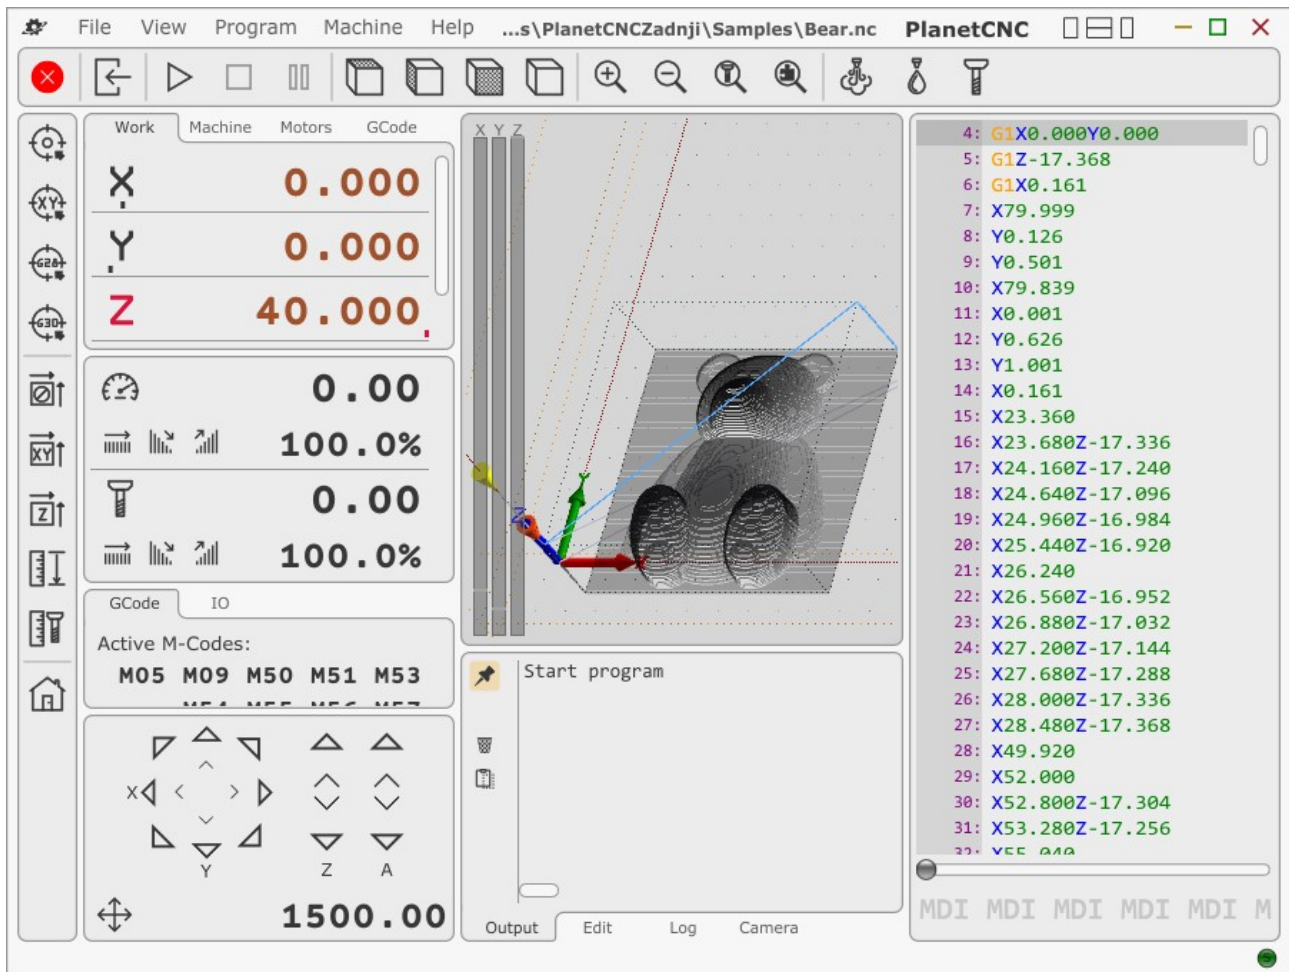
File View Program Machine Help ...s\PlanetCNCZadnji\Samples\Bear.nc PlanetCNC

Work Machine Motors GCode

X 0.000
Y 0.000
Z 40.000

0.00
100.0%
0.00
100.0%

GCode IO

Active M-Codes:
M05 M09 M50 M51 M53

X Y Z A

1500.00

X Y Z

Start program

Output Edit Log Camera

4: G1X0.000Y0.000
5: G1Z-17.368
6: G1X0.161
7: X79.999
8: Y0.126
9: Y0.501
10: X79.839
11: X0.001
12: Y0.626
13: Y1.001
14: X0.161
15: X23.360
16: X23.680Z-17.336
17: X24.160Z-17.240
18: X24.640Z-17.096
19: X24.960Z-16.984
20: X25.440Z-16.920
21: X26.240
22: X26.560Z-16.952
23: X26.880Z-17.032
24: X27.200Z-17.144
25: X27.680Z-17.288
26: X28.000Z-17.336
27: X28.480Z-17.368
28: X49.920
29: X52.000
30: X52.800Z-17.304
31: X53.280Z-17.256
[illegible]

MDI MDI MDI MDI MDI M